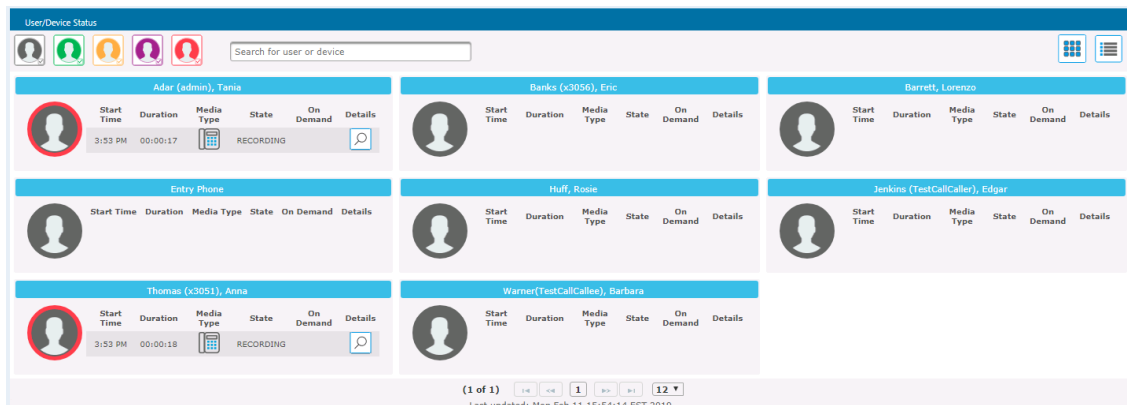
User/Device Status

Search for user or device

Adar (admin), Tania

| Start Time | Duration | Media Type | State | On Demand | Details |
|---|---|---|---|---|---|
| 3:53 PM | 00:00:17 | | RECORDING | | |

Banks (x3056), Eric

| Start Time | Duration | Media Type | State | On Demand | Details |
|---|---|---|---|---|---|

Barrett, Lorenzo

| Start Time | Duration | Media Type | State | On Demand | Details |
|---|---|---|---|---|---|

Entry Phone

| Start Time | Duration | Media Type | State | On Demand | Details |
|---|---|---|---|---|---|

Huff, Rosie

| Start Time | Duration | Media Type | State | On Demand | Details |
|---|---|---|---|---|---|

Jenkins (TestCallCaller), Edgar

| Start Time | Duration | Media Type | State | On Demand | Details |
|---|---|---|---|---|---|

Thomas (x3051), Anna

| Start Time | Duration | Media Type | State | On Demand | Details |
|---|---|---|---|---|---|
| 3:53 PM | 00:00:18 | | RECORDING | | |

Warner(TestCallCallee), Barbara

| Start Time | Duration | Media Type | State | On Demand | Details |
|---|---|---|---|---|---|

(1 of 1) 1 12

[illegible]